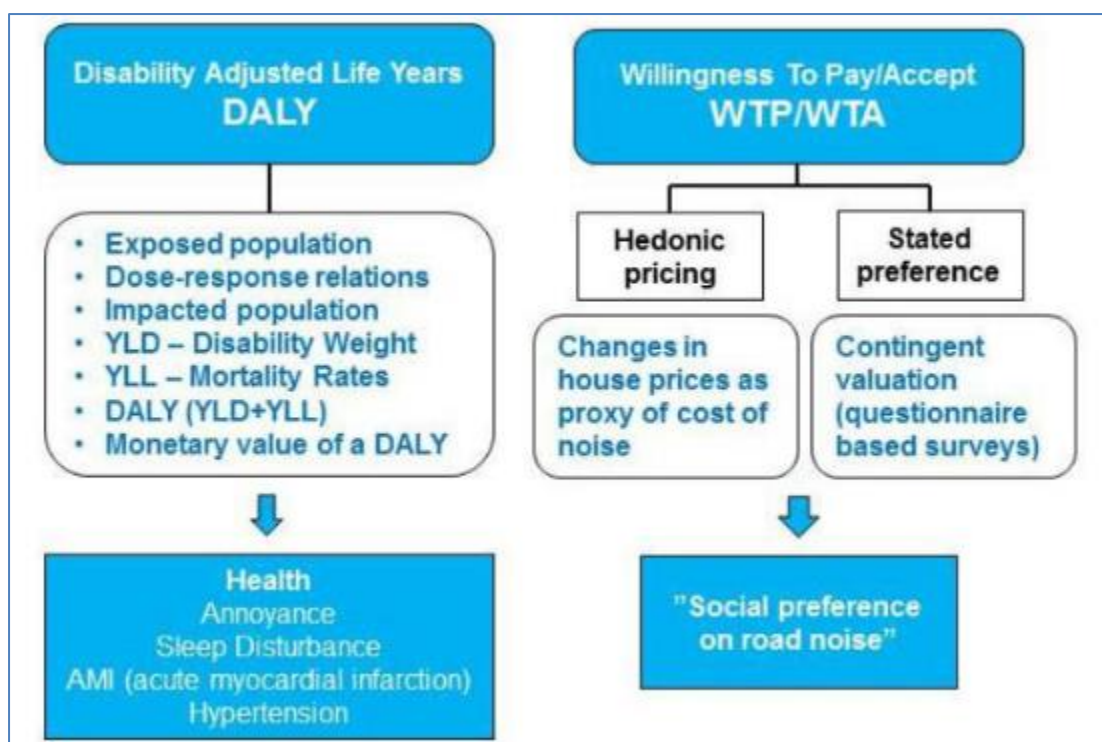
Disability Adjusted Life Years
DALY

- Exposed population
- Dose-response relations
- Impacted population
- YLD – Disability Weight
- YLL – Mortality Rates
- DALY (YLD+YLL)
- Monetary value of a DALY

Health
Annoyance
Sleep Disturbance
AMI (acute myocardial infarction)
Hypertension

Willingness To Pay/Accept
WTP/WTA

Hedonic pricing

Stated preference

Changes in house prices as proxy of cost of noise

Contingent valuation (questionnaire based surveys)

"Social preference on road noise"